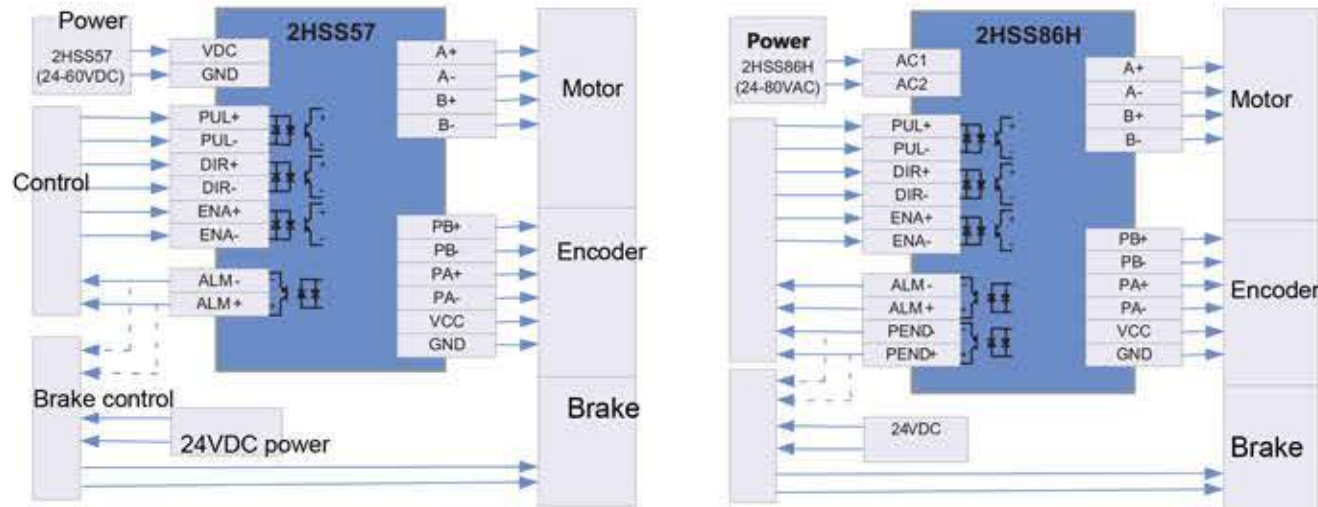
Power
2HSS57 (24-60VDC)
VDC
GND
2HSS57
A+
A-
B+
B-
Motor
Control
PUL+
PUL-
DIR+
DIR-
ENA+
ENA-
PB+
PB-
PA+
PA-
VCC
GND
Encoder
ALM-
ALM+
Brake control
Brake
24VDC power

Power
2HSS86H (24-80VAC)
AC1
AC2
2HSS86H
A+
A-
B+
B-
Motor
PUL+
PUL-
DIR+
DIR-
ENA+
ENA-
PB+
PB-
PA+
PA-
VCC
GND
Encoder
ALM-
ALM+
PEND-
PEND+
24VDC
Brake